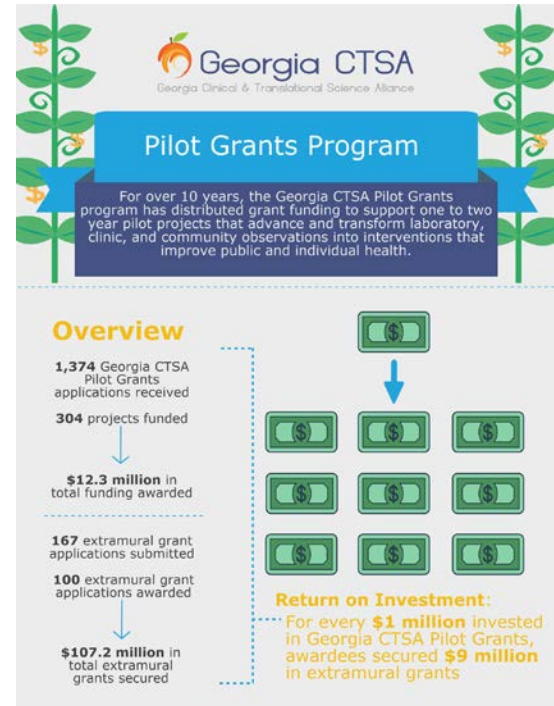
Georgia CTSA
Georgia Clinical & Translational Science Alliance

Pilot Grants Program

For over 10 years, the Georgia CTSA Pilot Grants program has distributed grant funding to support one to two year pilot projects that advance and transform laboratory, clinic, and community observations into interventions that improve public and individual health.

Overview

1,374 Georgia CTSA Pilot Grants applications received

304 projects funded

$12.3 million in total funding awarded

167 extramural grant applications submitted

100 extramural grant applications awarded

$107.2 million in total extramural grants secured

$ $ $ $ $ $ $ $ $ $

Return on Investment:
For every $1 million invested in Georgia CTSA Pilot Grants, awardees secured $9 million in extramural grants